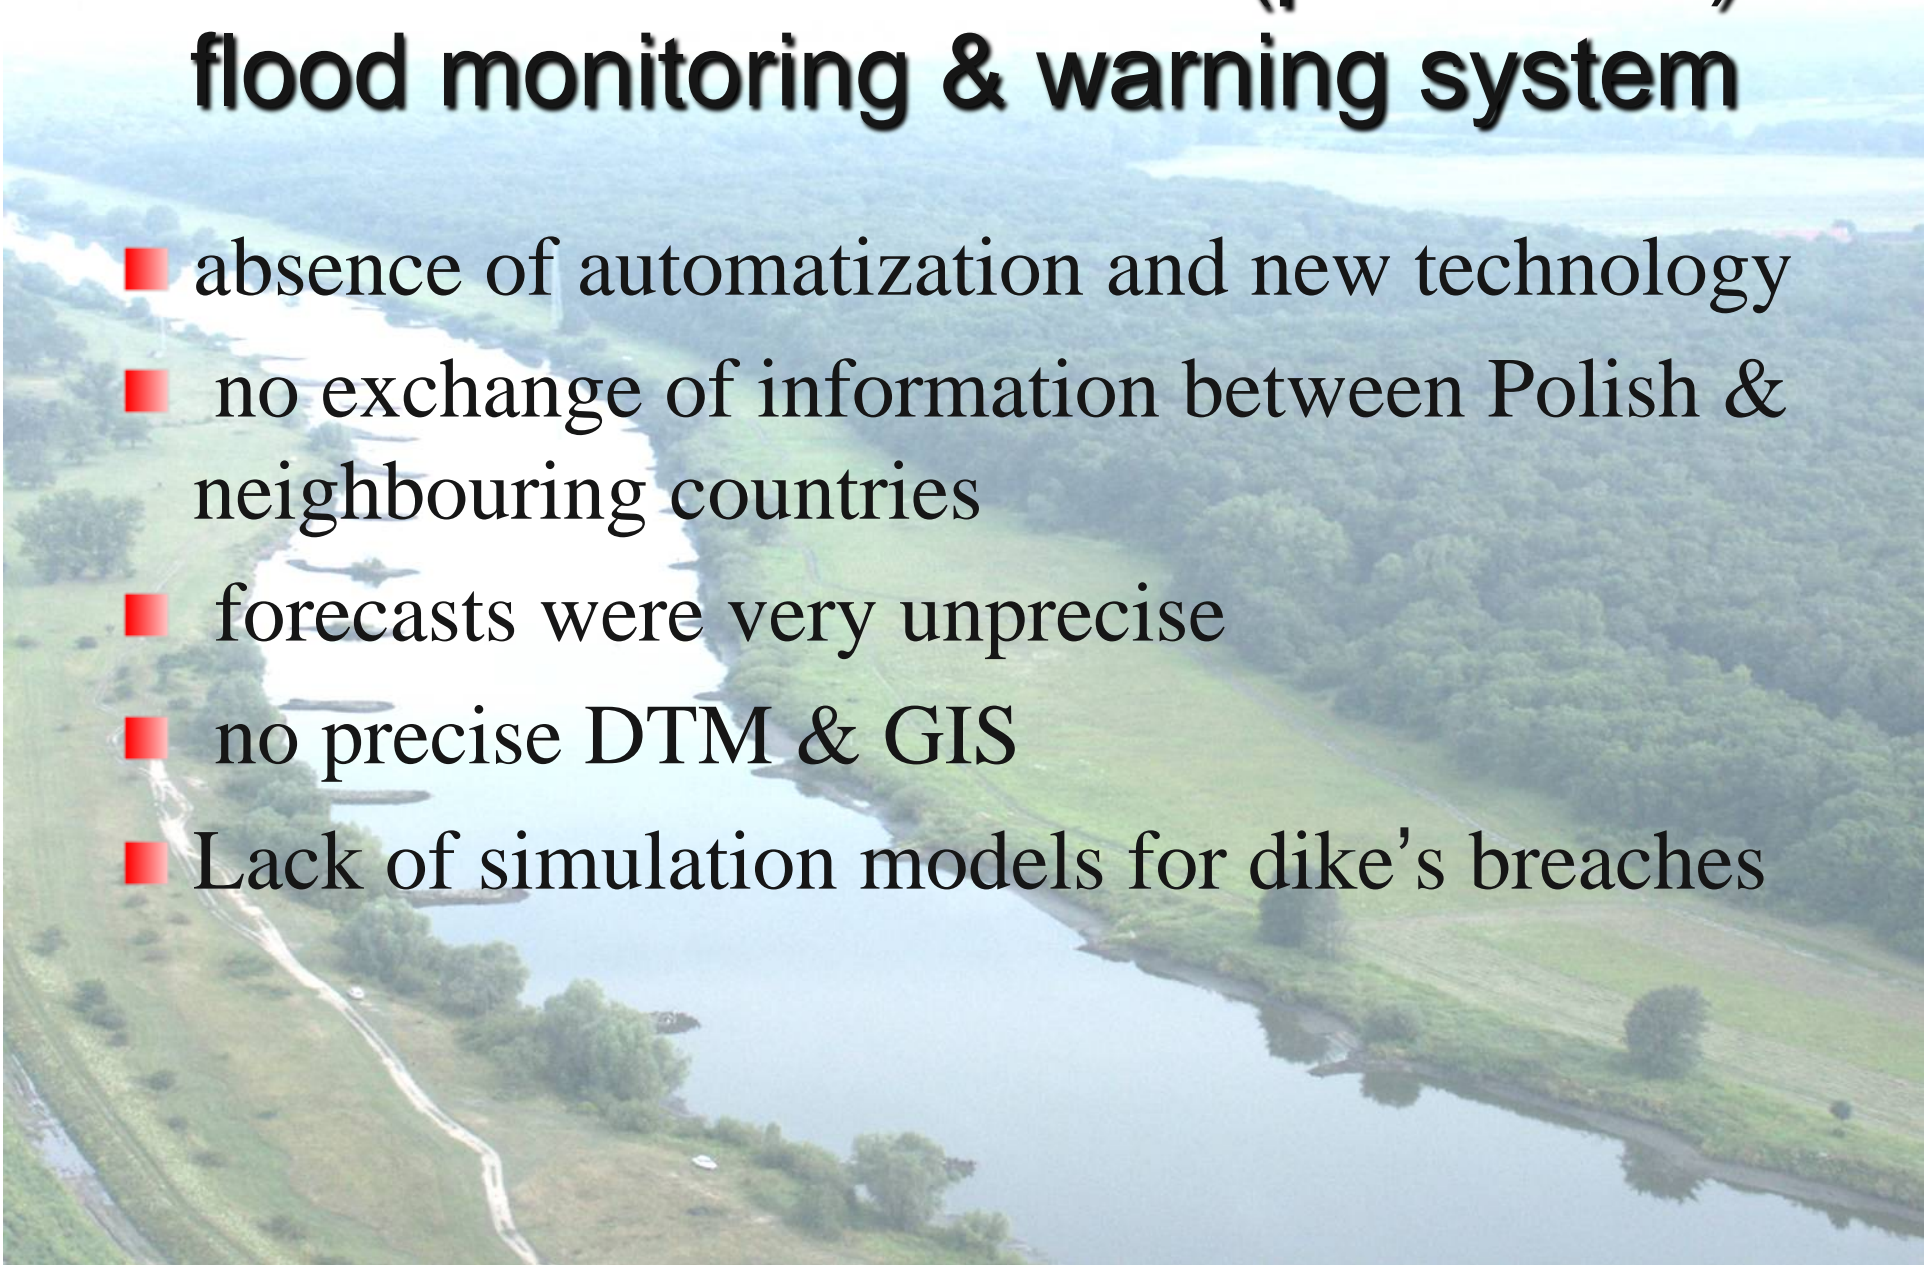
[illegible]
flood monitoring & warning system

absence of automatization and new technology

no exchange of information between Polish & neighbouring countries

forecasts were very unprecise

no precise DTM & GIS

Lack of simulation models for dike’s breaches